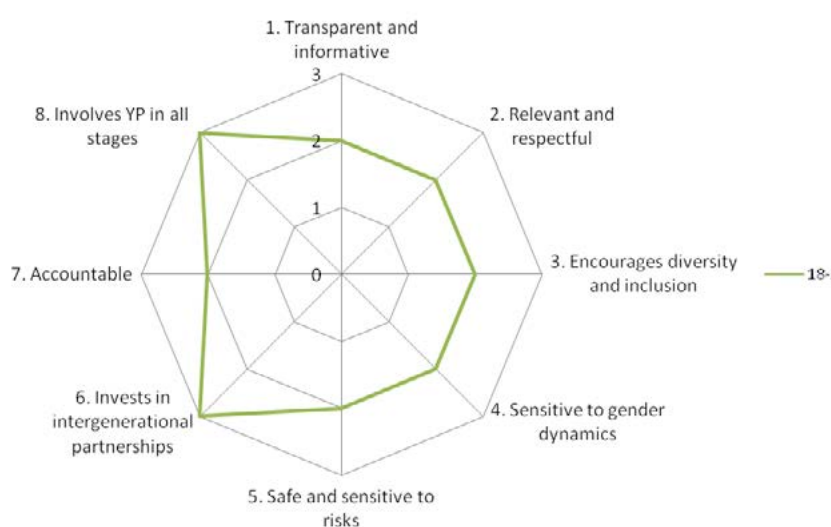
1. Transparent and informative

3

2. Relevant and respectful

8. Involves YP in all stages

2

1

0

3. Encourages diversity and inclusion

7. Accountable

18-

4. Sensitive to gender dynamics

6. Invests in intergenerational partnerships

5. Safe and sensitive to risks